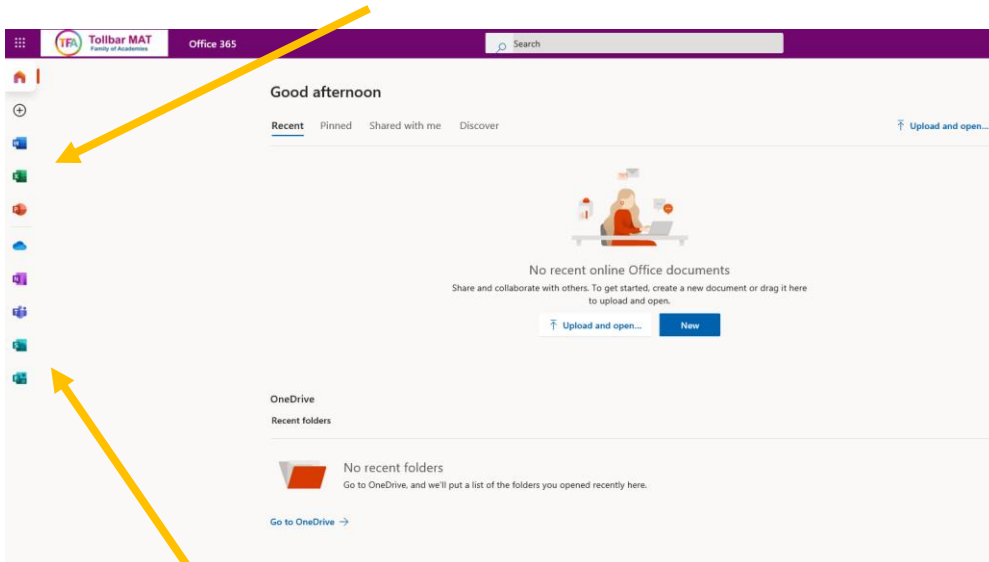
TFA Tollbar MAT Family of Academies

Office 365

Search

Good afternoon

Recent Pinned Shared with me Discover

Upload and open...

No recent online Office documents

Share and collaborate with others. To get started, create a new document or drag it here to upload and open.

Upload and open...

New

OneDrive

Recent folders

No recent folders

Go to OneDrive, and we'll put a list of the folders you opened recently here.

Go to OneDrive →